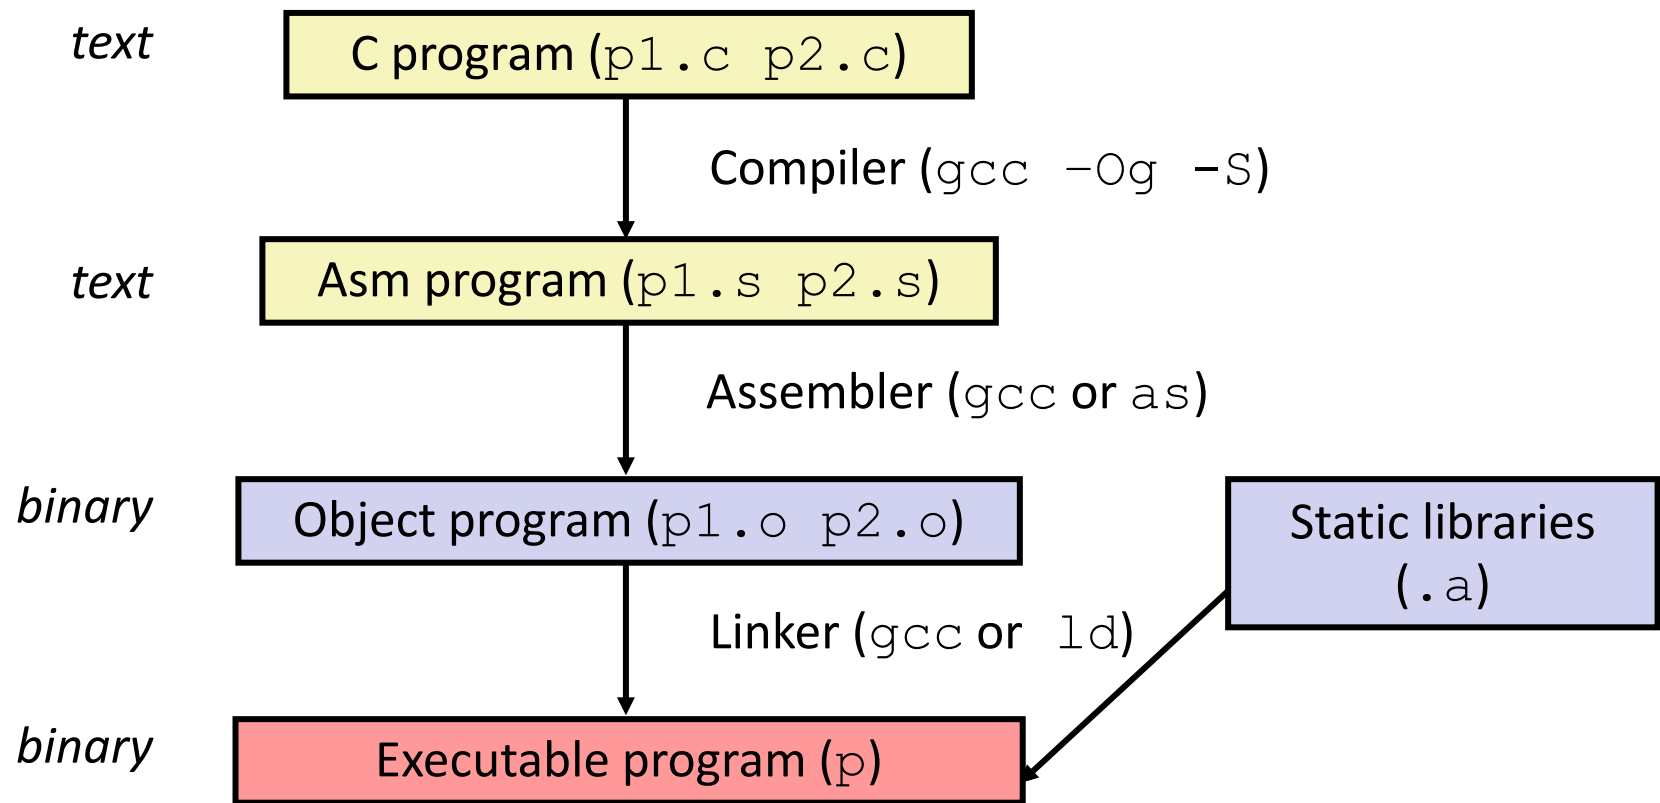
text

C program (p1.c p2.c)

Compiler (gcc –Og -S)

text

Asm program (p1.s p2.s)

Assembler (gcc or as)

binary

Object program (p1.o p2.o)

Static libraries (.a)

Linker (gcc or ld)

binary

Executable program (p)